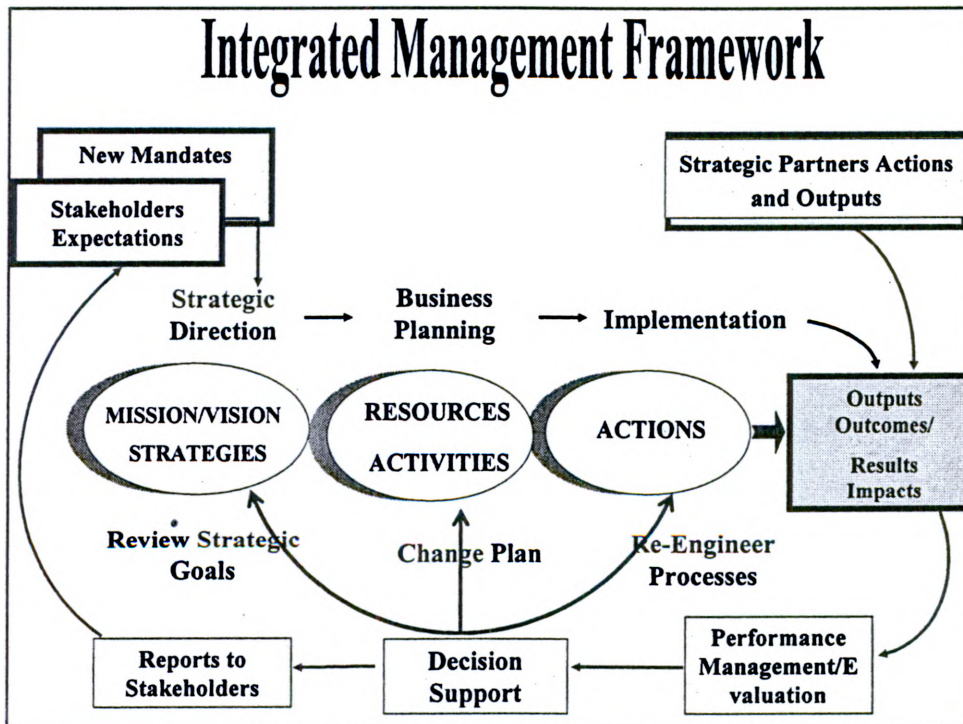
Integrated Management Framework

New Mandates

Stakeholders Expectations

Strategic Partners Actions and Outputs

Strategic Direction

Business Planning

Implementation

MISSION/VISION STRATEGIES

RESOURCES ACTIVITIES

ACTIONS

Outputs Outcomes/ Results Impacts

Review Strategic Goals

Change Plan

Re-Engineer Processes

Reports to Stakeholders

Decision Support

Performance Management/E valuation